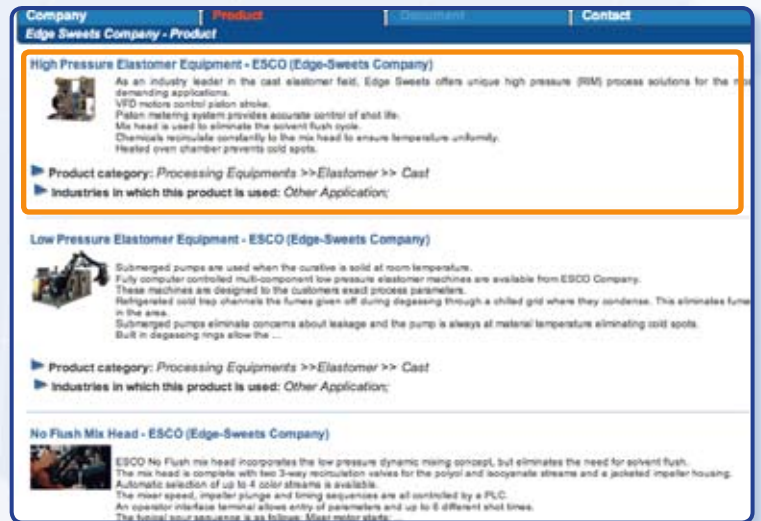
Company | Product | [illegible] | Contact

Edge Sweets Company - Product

High Pressure Elastomer Equipment - ESCO (Edge-Sweets Company)

As an industry leader in the cast elastomer field, Edge Sweets offers unique high pressure (RIM) process solutions for the m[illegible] demanding applications.
VFD motors control piston stroke.
Piston metering system provides accurate control of shot life.
Mix head is used to eliminate the solvent flush cycle.
Chemicals recirculate constantly to the mix head to ensure temperature uniformity.
Heated oven chamber prevents cold spots.

Product category: Processing Equipments >>Elastomer >> Cast
Industries in which this product is used: Other Application;

Low Pressure Elastomer Equipment - ESCO (Edge-Sweets Company)

Submerged pumps are used when the curative is solid at room temperature.
Fully computer controlled multi-component low pressure elastomer machines are available from ESCO Company.
These machines are designed to the customers exact process parameters.
Refrigerated cold trap channels the fumes given off during degassing through a chilled grid where they condense. This eliminates fume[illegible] in the area.
Submerged pumps eliminate concerns about leakage and the pump is always at material temperature eliminating cold spots.
Built in degassing rings allow the ...

Product category: Processing Equipments >>Elastomer >> Cast
Industries in which this product is used: Other Application;

No Flush Mix Head - ESCO (Edge-Sweets Company)

ESCO No Flush mix head incorporates the low pressure dynamic mixing concept, but eliminates the need for solvent flush.
The mix head is complete with two 3-way recirculation valves for the polyol and isocyanate streams and a jacketed impeller housing.
Automatic selection of up to 4 color streams is available.
The mixer speed, impeller plunge and timing sequences are all controlled by a PLC.
An operator interface terminal allows entry of parameters and up to 6 different shot times.
The typical pour sequence is as follow: Mixer motor starts;